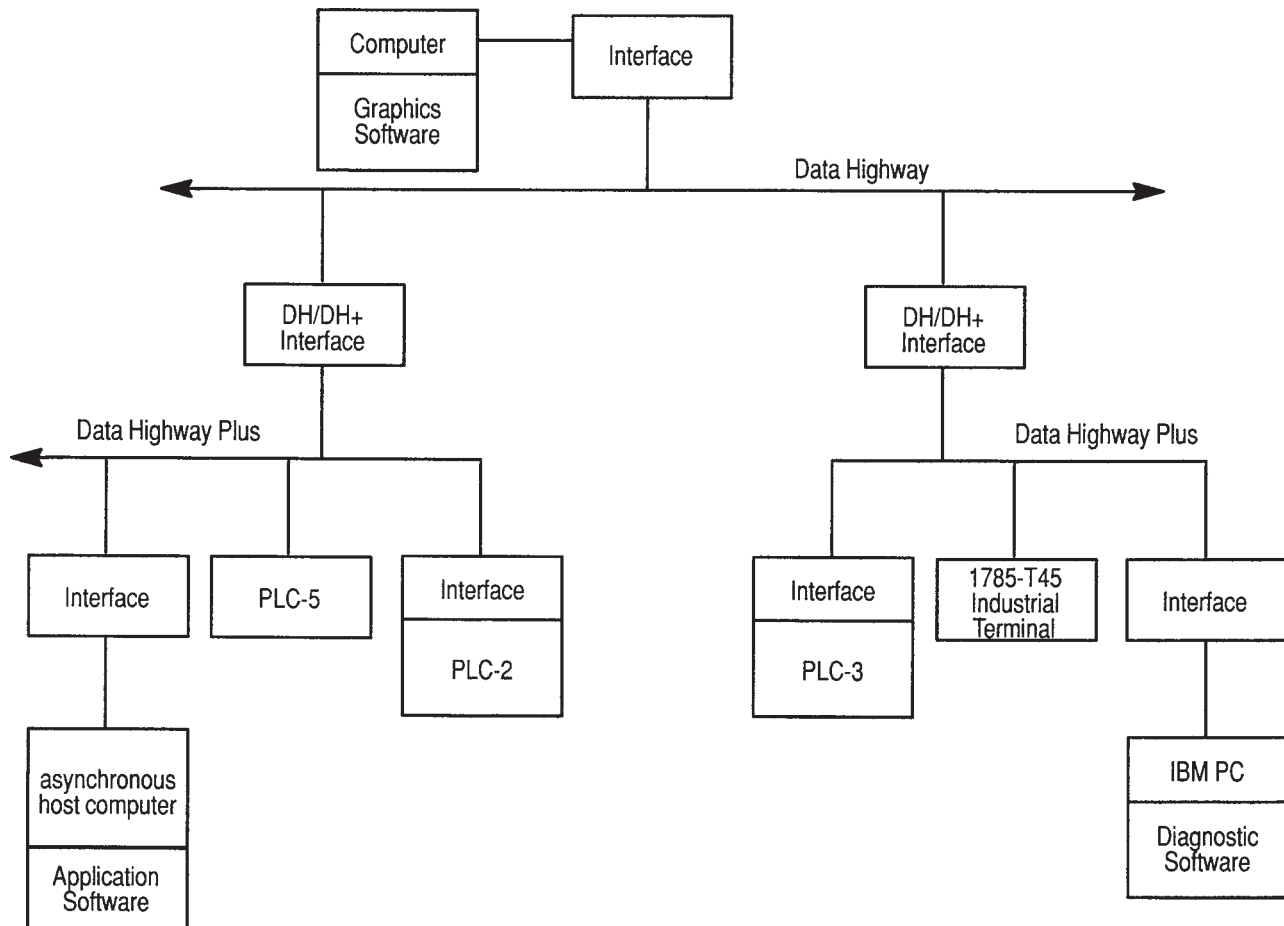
Computer

Graphics Software

Interface

Data Highway

DH/DH+ Interface

DH/DH+ Interface

Data Highway Plus

Interface

PLC-5

Interface

PLC-2

asynchronous host computer

Application Software

Data Highway Plus

Interface

PLC-3

1785-T45 Industrial Terminal

Interface

IBM PC

Diagnostic Software